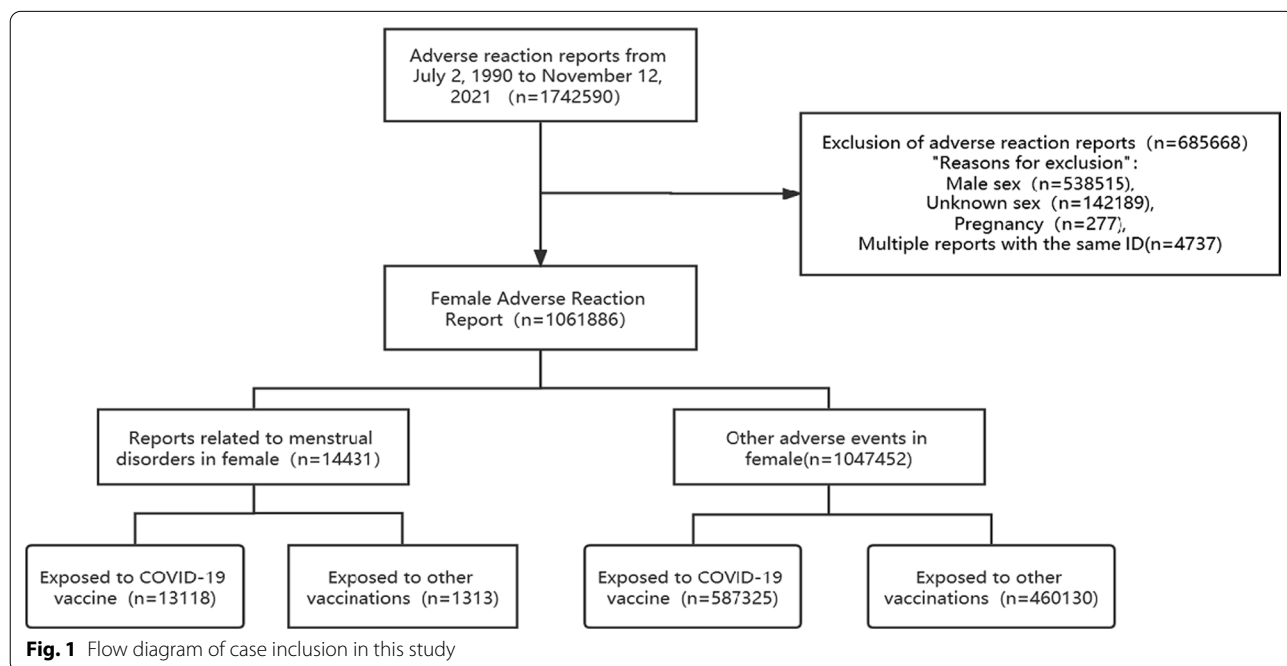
Adverse reaction reports from July 2, 1990 to November 12, 2021 (n=1742590)

Exclusion of adverse reaction reports (n=685668)
"Reasons for exclusion":
Male sex (n=538515),
Unknown sex (n=142189),
Pregnancy (n=277),
Multiple reports with the same ID(n=4737)

Female Adverse Reaction Report (n=1061886)

Reports related to menstrual disorders in female (n=14431)

Other adverse events in female(n=1047452)

Exposed to COVID-19 vaccine (n=13118)

Exposed to other vaccinations (n=1313)

Exposed to COVID-19 vaccine (n=587325)

Exposed to other vaccinations (n=460130)

Fig. 1 Flow diagram of case inclusion in this study